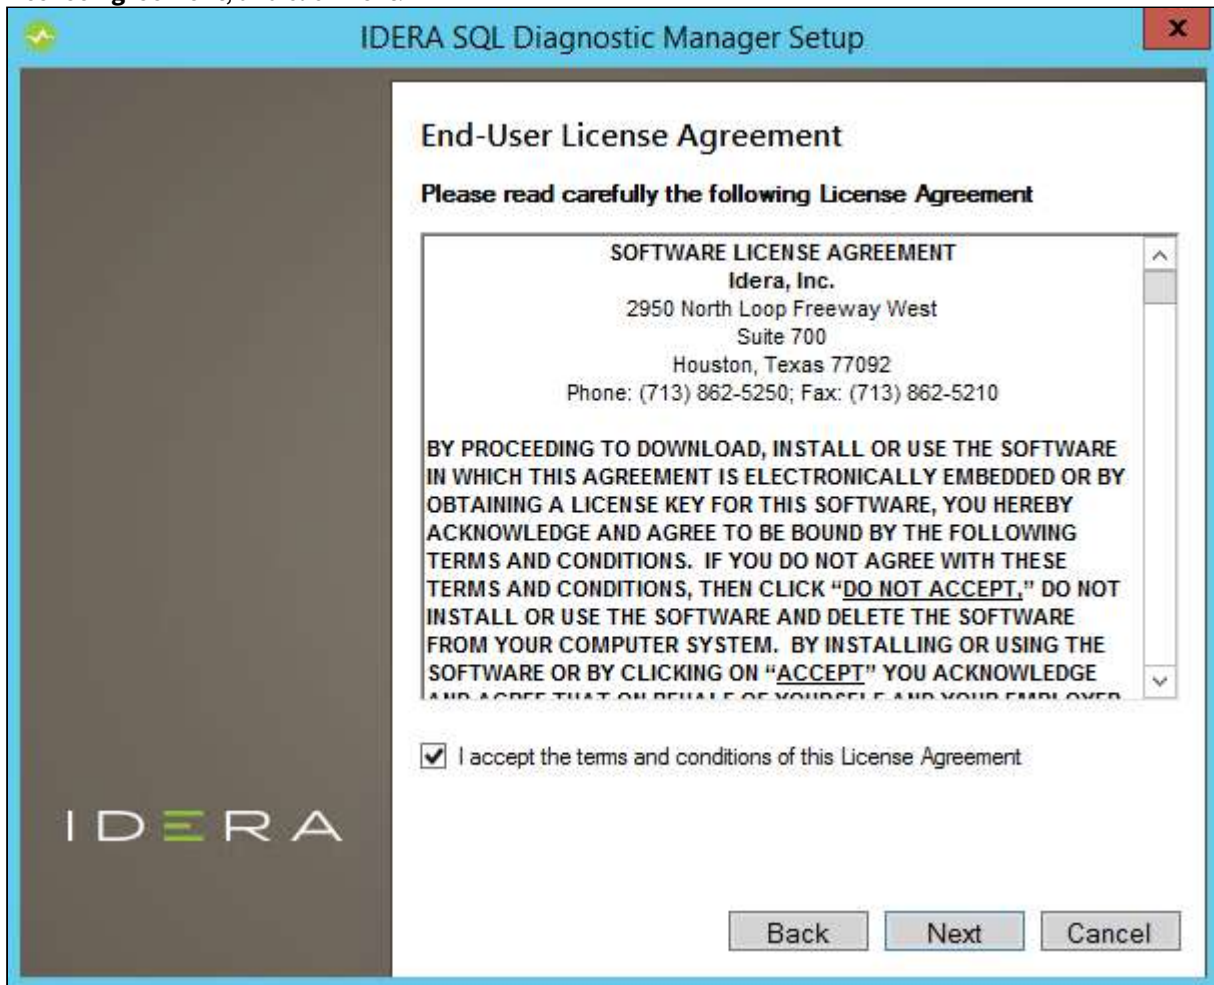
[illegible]

IDERA SQL Diagnostic Manager Setup

x

End-User License Agreement

Please read carefully the following License Agreement

SOFTWARE LICENSE AGREEMENT
Idera, Inc.
2950 North Loop Freeway West
Suite 700
Houston, Texas 77092
Phone: (713) 862-5250; Fax: (713) 862-5210

BY PROCEEDING TO DOWNLOAD, INSTALL OR USE THE SOFTWARE IN WHICH THIS AGREEMENT IS ELECTRONICALLY EMBEDDED OR BY OBTAINING A LICENSE KEY FOR THIS SOFTWARE, YOU HEREBY ACKNOWLEDGE AND AGREE TO BE BOUND BY THE FOLLOWING TERMS AND CONDITIONS. IF YOU DO NOT AGREE WITH THESE TERMS AND CONDITIONS, THEN CLICK "DO NOT ACCEPT," DO NOT INSTALL OR USE THE SOFTWARE AND DELETE THE SOFTWARE FROM YOUR COMPUTER SYSTEM. BY INSTALLING OR USING THE SOFTWARE OR BY CLICKING ON "ACCEPT" YOU ACKNOWLEDGE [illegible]

I accept the terms and conditions of this License Agreement

IDERA

Back Next Cancel